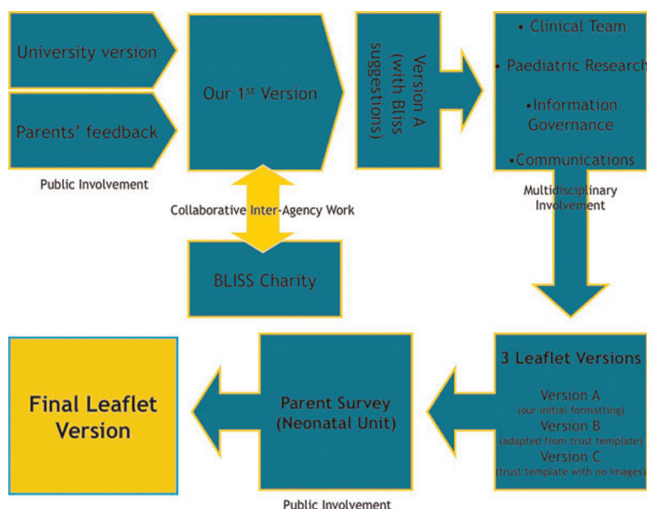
University version

Parents' feedback

Public Involvement

Our 1$^{st}$ Version

Version A (with Bliss suggestions)

• Clinical Team

• Paediatric Research

• Information Governance

• Communications

Multidisciplinary Involvement

Collaborative Inter-Agency Work

BLISS Charity

3 Leaflet Versions

Version A (our initial formatting)

Version B (adapted from trust template)

Version C (trust template with no images)

Parent Survey (Neonatal Unit)

Public Involvement

Final Leaflet Version